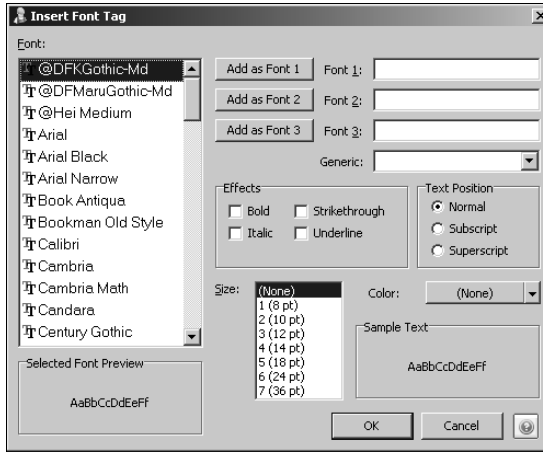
Insert Font Tag

Font:

@DFKGothic-Md
@DFMaruGothic-Md
@Hei Medium
Arial
Arial Black
Arial Narrow
Book Antiqua
Bookman Old Style
Calibri
Cambria
Cambria Math
Candara
Century Gothic

Add as Font 1 Font 1:
Add as Font 2 Font 2:
Add as Font 3 Font 3:
Generic:

Effects
Bold
Strikethrough
Italic
Underline

Text Position
Normal
Subscript
Superscript

Size:
(None)
1 (8 pt)
2 (10 pt)
3 (12 pt)
4 (14 pt)
5 (18 pt)
6 (24 pt)
7 (36 pt)

Color: (None)

Sample Text
AaBbCcDdEeFf

Selected Font Preview
AaBbCcDdEeFf

OK Cancel